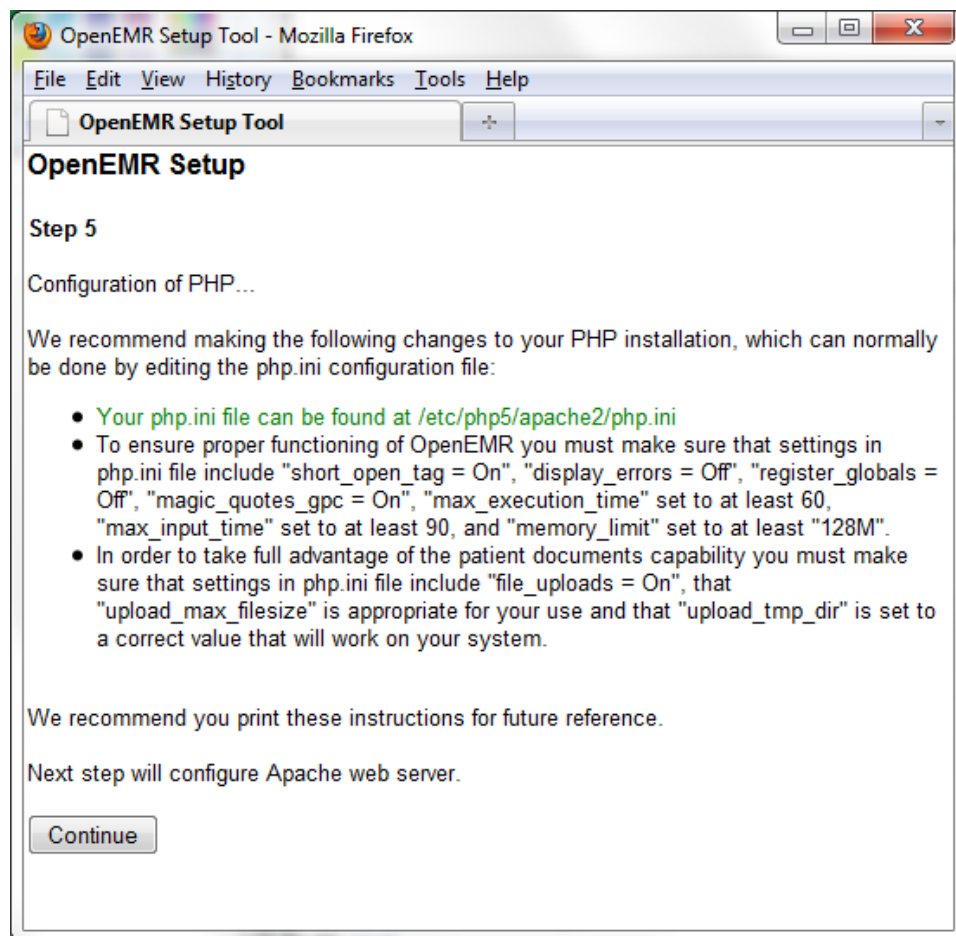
OpenEMR Setup Tool - Mozilla Firefox

File Edit View History Bookmarks Tools Help

OpenEMR Setup Tool

OpenEMR Setup

Step 5

Configuration of PHP...

We recommend making the following changes to your PHP installation, which can normally be done by editing the php.ini configuration file:

- Your php.ini file can be found at /etc/php5/apache2/php.ini
- To ensure proper functioning of OpenEMR you must make sure that settings in php.ini file include "short_open_tag = On", "display_errors = Off", "register_globals = Off", "magic_quotes_gpc = On", "max_execution_time" set to at least 60, "max_input_time" set to at least 90, and "memory_limit" set to at least "128M".
- In order to take full advantage of the patient documents capability you must make sure that settings in php.ini file include "file_uploads = On", that "upload_max_filesize" is appropriate for your use and that "upload_tmp_dir" is set to a correct value that will work on your system.

We recommend you print these instructions for future reference.

Next step will configure Apache web server.

Continue